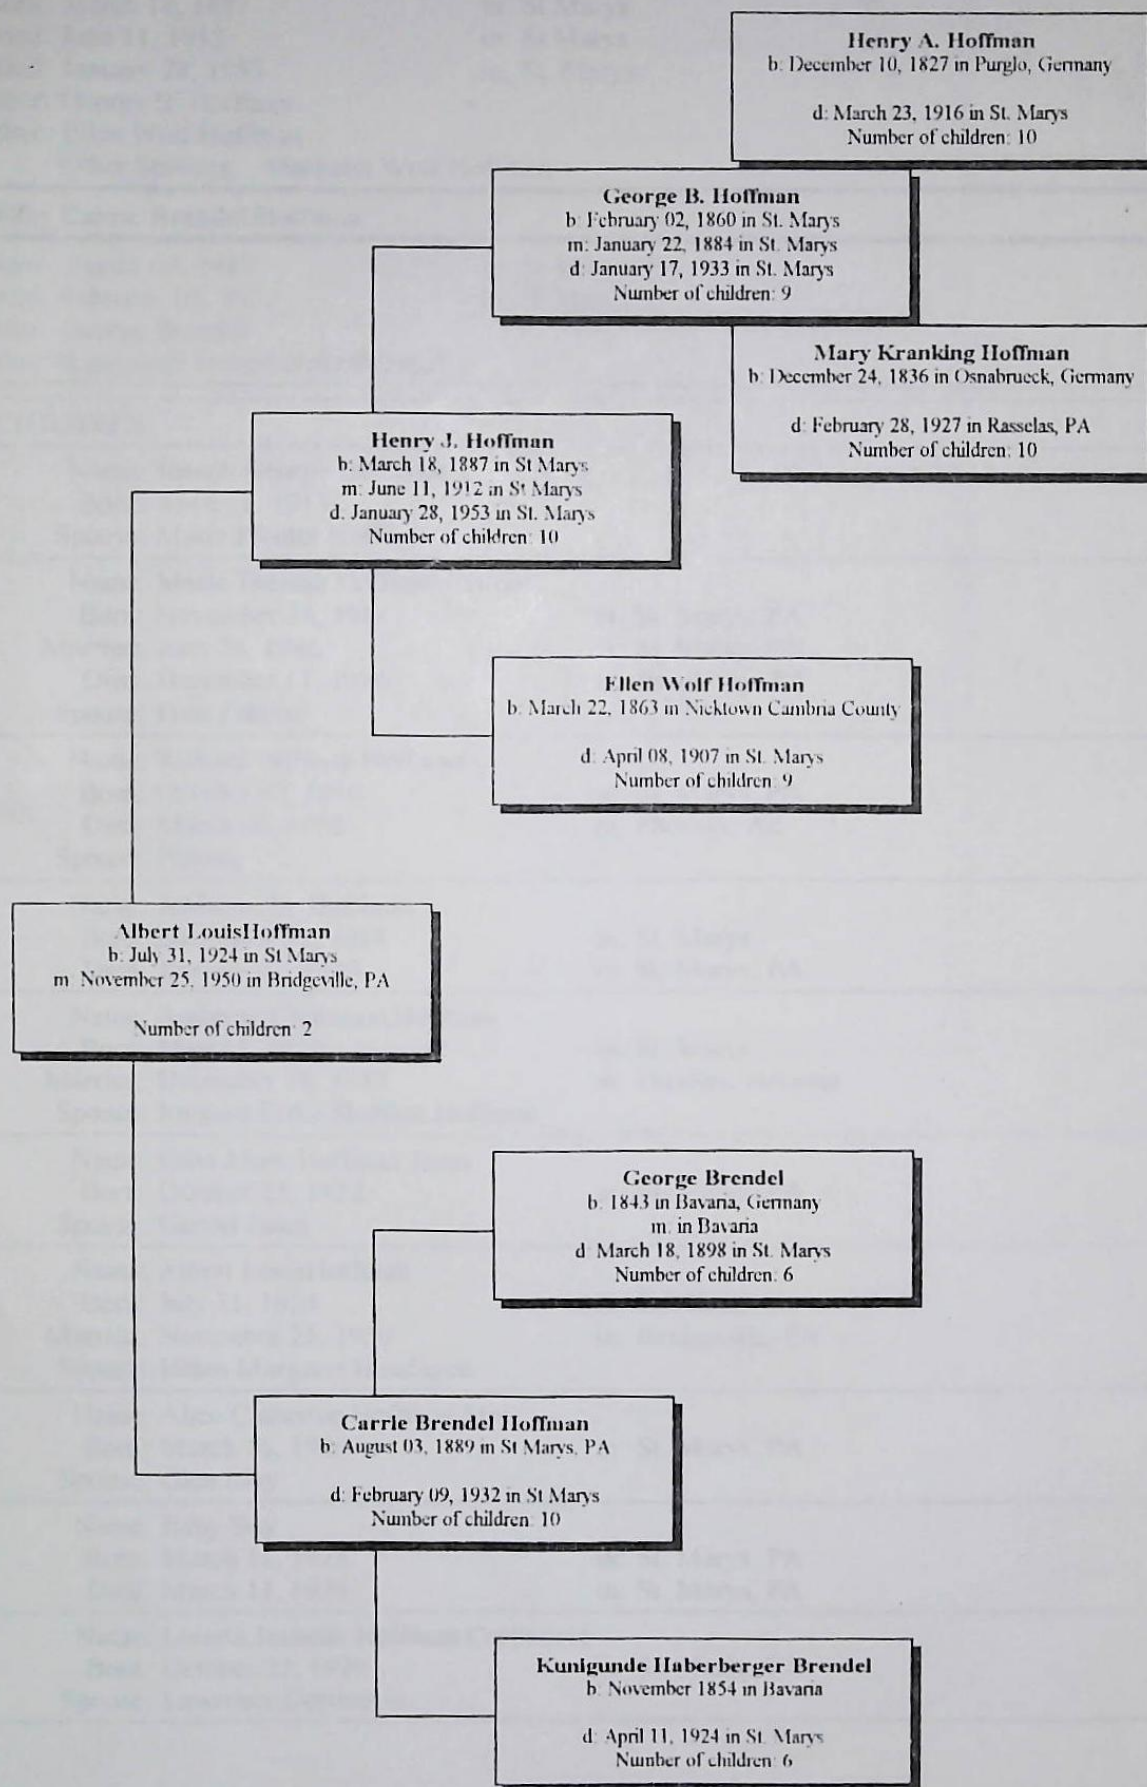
Henry A. Hoffman
b: December 10, 1827 in Purglo, Germany

d: March 23, 1916 in St. Marys
Number of children: 10

George B. Hoffman
b: February 02, 1860 in St. Marys
m: January 22, 1884 in St. Marys
d: January 17, 1933 in St. Marys
Number of children: 9

Mary Kranking Hoffman
b: December 24, 1836 in Osnabrueck, Germany

d: February 28, 1927 in Rasselas, PA
Number of children: 10

Henry J. Hoffman
b: March 18, 1887 in St Marys
m: June 11, 1912 in St Marys
d. January 28, 1953 in St. Marys
Number of children: 10

Ellen Wolf Hoffman
b: March 22, 1863 in Nicktown Cambria County

d: April 08, 1907 in St. Marys
Number of children: 9

Albert LouisHoffman
b: July 31, 1924 in St Marys
m: November 25, 1950 in Bridgeville, PA

Number of children: 2

George Brendel
b: 1843 in Bavaria, Germany
m: in Bavaria
d: March 18, 1898 in St. Marys
Number of children: 6

Carrie Brendel Hoffman
b: August 03, 1889 in St Marys, PA

d: February 09, 1932 in St Marys
Number of children: 10

Kunigunde Haberberger Brendel
b: November 1854 in Bavaria

d: April 11, 1924 in St. Marys
Number of children: 6